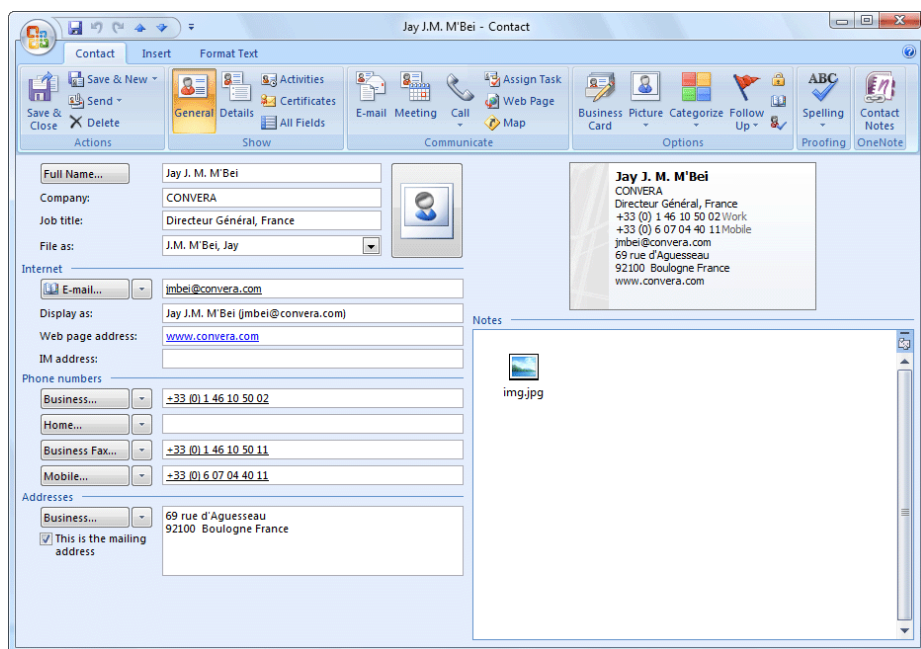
Jay J.M. M'Bei - Contact

Contact Insert Format Text

Save & Close
Save & New
Send
Delete
Actions

General Details
Activities
Certificates
All Fields
Show

E-mail Meeting Call
Assign Task
Web Page
Map
Communicate

Business Card Picture Categorize Follow Up
Options

Spelling
Proofing

Contact Notes
OneNote

Full Name... Jay J. M. M'Bei
Company: CONVERA
Job title: Directeur Général, France
File as: J.M. M'Bei, Jay

Internet
E-mail... jmbei@convera.com
Display as: Jay J.M. M'Bei (jmbei@convera.com)
Web page address: www.convera.com
IM address:

Phone numbers
Business... +33 (0) 1 46 10 50 02
Home...
Business Fax... +33 (0) 1 46 10 50 11
Mobile... +33 (0) 6 07 04 40 11

Addresses
Business... 69 rue d'Aguesseau
92100 Boulogne France
This is the mailing address

Jay J. M. M'Bei
CONVERA
Directeur Général, France
+33 (0) 1 46 10 50 02 Work
+33 (0) 6 07 04 40 11 Mobile
jmbei@convera.com
69 rue d'Aguesseau
92100 Boulogne France
www.convera.com

Notes
img.jpg